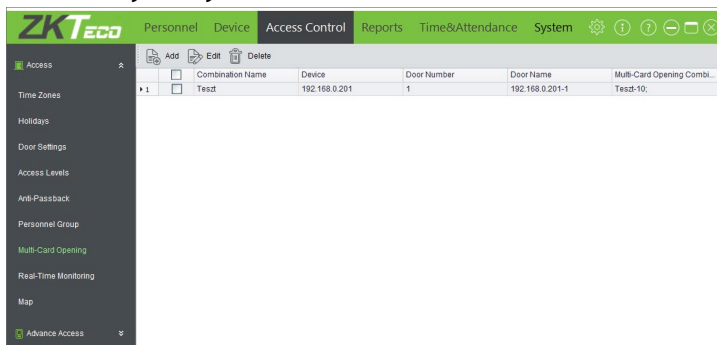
ZKTeco

Personnel Device Access Control Reports Time&Attendance System

Access

Time Zones

Holidays

Door Settings

Access Levels

Anti-Passback

Personnel Group

Multi-Card Opening

Real-Time Monitoring

Map

Advance Access

Add Edit Delete

| | | Combination Name | Device | Door Number | Door Name | Multi-Card Opening Combi... |
|---|---|---|---|---|---|---|
| 1 | | Teszt | 192.168.0.201 | 1 | 192.168.0.201-1 | Teszt-10; |